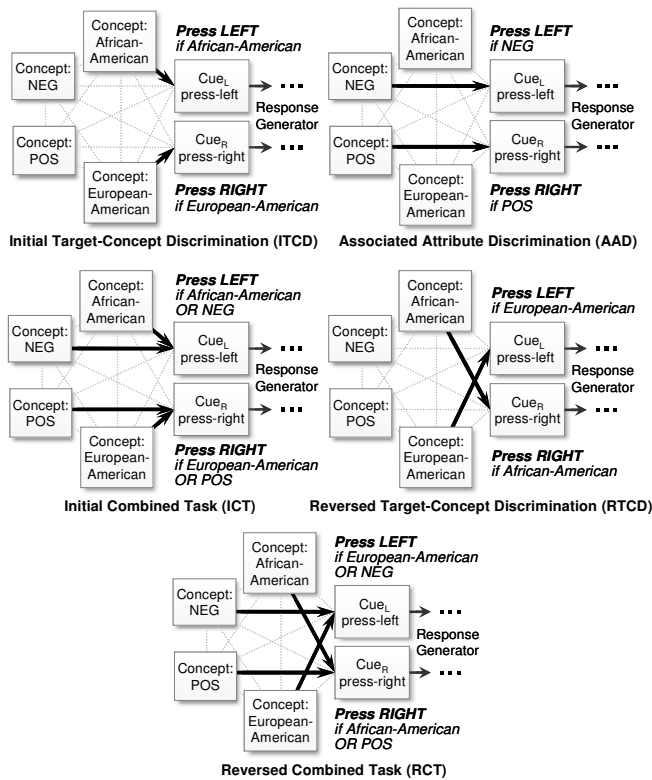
Concept: African-American

Press LEFT if African-American

Concept: NEG

$Cue_L$ press-left

...

Response Generator

Concept: POS

$Cue_R$ press-right

...

Concept: European-American

Press RIGHT if European-American

Initial Target-Concept Discrimination (ITCD)

Concept: African-American

Press LEFT if NEG

Concept: NEG

$Cue_L$ press-left

...

Response Generator

Concept: POS

$Cue_R$ press-right

...

Concept: European-American

Press RIGHT if POS

Associated Attribute Discrimination (AAD)

Concept: African-American

Press LEFT if African-American OR NEG

Concept: NEG

$Cue_L$ press-left

...

Response Generator

Concept: POS

$Cue_R$ press-right

...

Concept: European-American

Press RIGHT if European-American OR POS

Initial Combined Task (ICT)

Concept: African-American

Press LEFT if European-American

Concept: NEG

$Cue_L$ press-left

...

Response Generator

Concept: POS

$Cue_R$ press-right

...

Concept: European-American

Press RIGHT if African-American

Reversed Target-Concept Discrimination (RTCD)

Concept: African-American

Press LEFT if European-American OR NEG

Concept: NEG

$Cue_L$ press-left

...

Response Generator

Concept: POS

$Cue_R$ press-right

...

Concept: European-American

Press RIGHT if African-American OR POS

Reversed Combined Task (RCT)